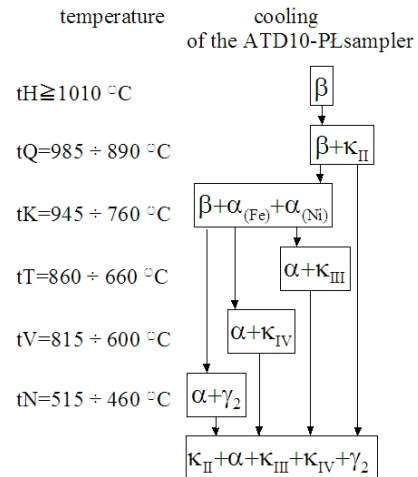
temperature

cooling of the ATD10-PŁsampler

tH≧1010 °C

$\beta$

tQ=985 ÷ 890 °C

$\beta+\kappa_{II}$

tK=945 ÷ 760 °C

$\beta+\alpha_{(Fe)}+\alpha_{(Ni)}$

tT=860 ÷ 660 °C

$\alpha+\kappa_{III}$

tV=815 ÷ 600 °C

$\alpha+\kappa_{IV}$

tN=515 ÷ 460 °C

$\alpha+\gamma_2$

$\kappa_{II}+\alpha+\kappa_{III}+\kappa_{IV}+\gamma_2$